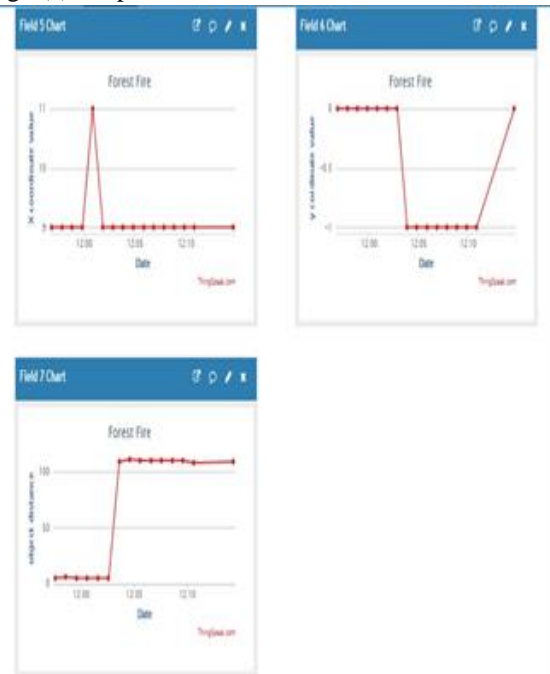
Field 5 Chart

Forest Fire

X coordinate value

11

10

12:00

12:05

12:10

Date

ThingSpeak.com

Field 6 Chart

Forest Fire

Y co-ordinate value

1

-0.5

-1

12:00

12:05

12:10

Date

ThingSpeak.com

Field 7 Chart

Forest Fire

object distance

100

50

0

12:00

12:05

12:10

Date

ThingSpeak.com